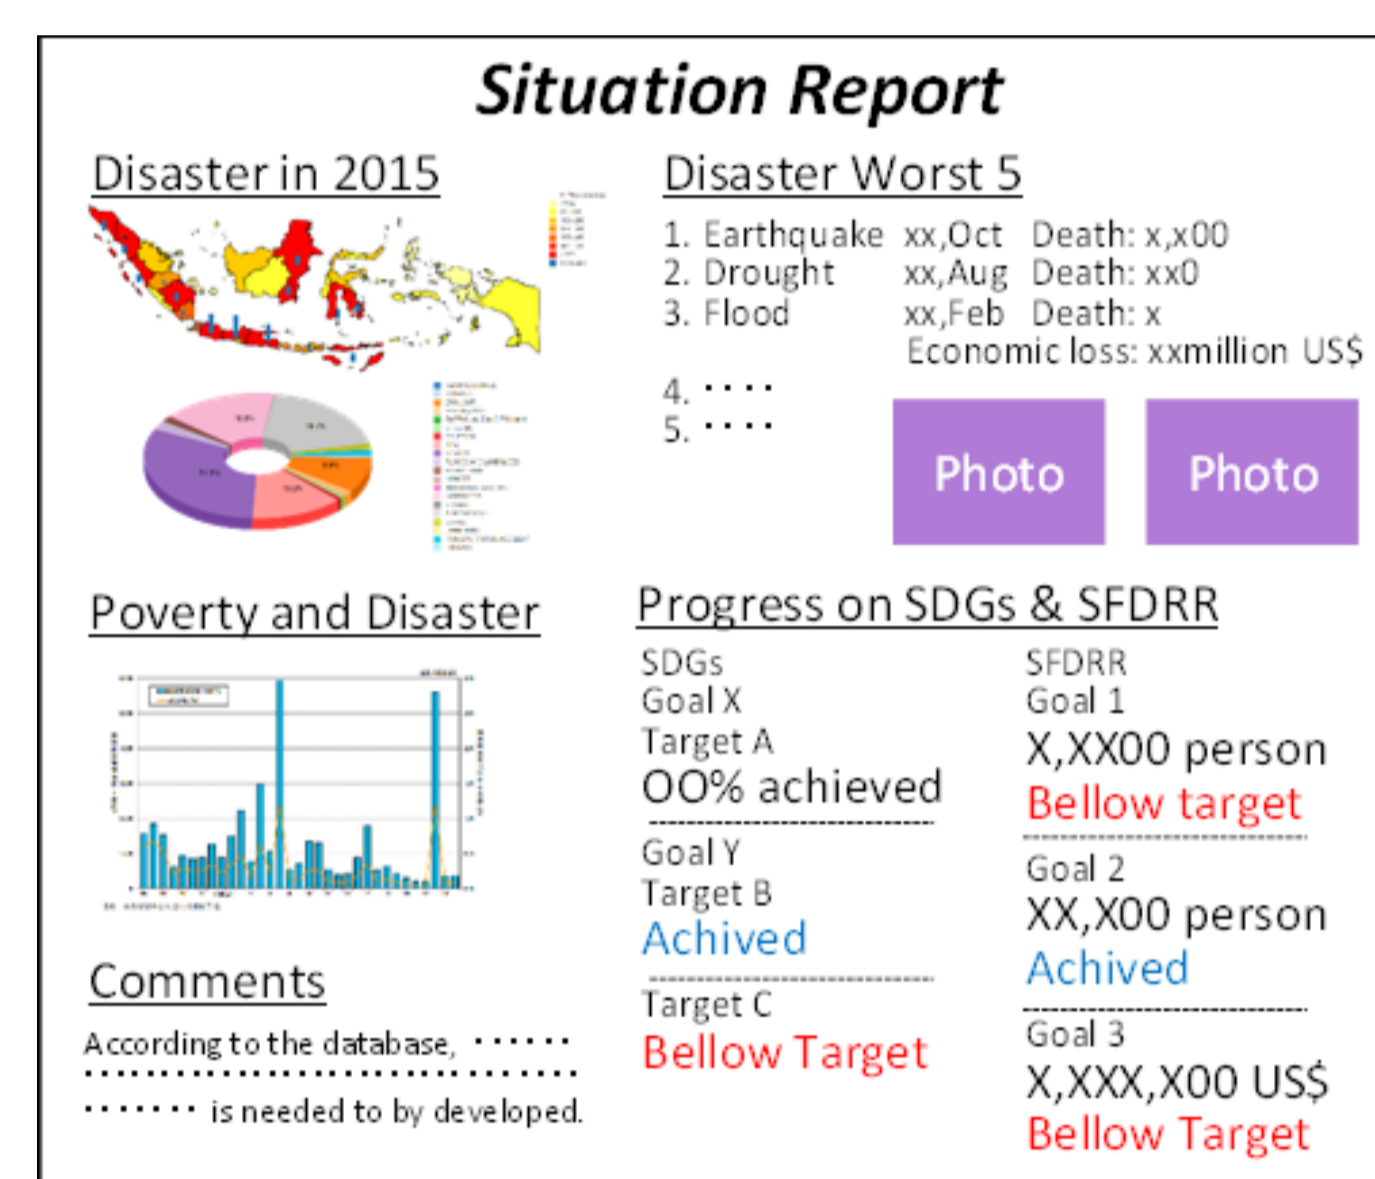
Situation Report

Disaster in 2015

Disaster Worst 5

1. Earthquake xx,Oct Death: x,x00
2. Drought xx,Aug Death: xx0
3. Flood xx,Feb Death: x
Economic loss: xxmillion US$
4. ････
5. ････

Photo

Photo

Poverty and Disaster

Progress on SDGs & SFDRR

SDGs
Goal X
Target A
OO% achieved

Goal Y
Target B
Achived

Target C
Bellow Target

SFDRR
Goal 1
X,XX00 person
Bellow target

Goal 2
XX,X00 person
Achived

Goal 3
X,XXX,X00 US$
Bellow Target

Comments

According to the database, ･･････
････････････････････････････
･･････ is needed to by developed.